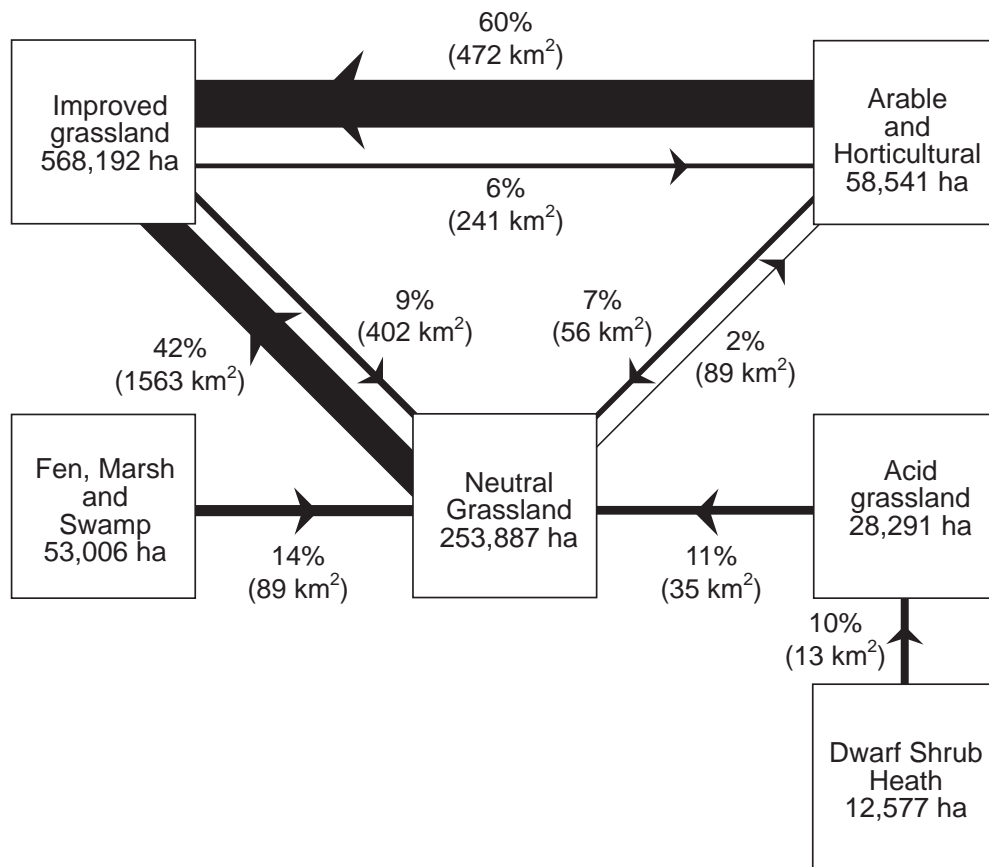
60%
(472 km$^2$)

Improved grassland 568,192 ha

Arable and Horticultural 58,541 ha

6%
(241 km$^2$)

9%
(402 km$^2$)

7%
(56 km$^2$)

2%
(89 km$^2$)

42%
(1563 km$^2$)

Fen, Marsh and Swamp 53,006 ha

Neutral Grassland 253,887 ha

Acid grassland 28,291 ha

14%
(89 km$^2$)

11%
(35 km$^2$)

10%
(13 km$^2$)

Dwarf Shrub Heath 12,577 ha